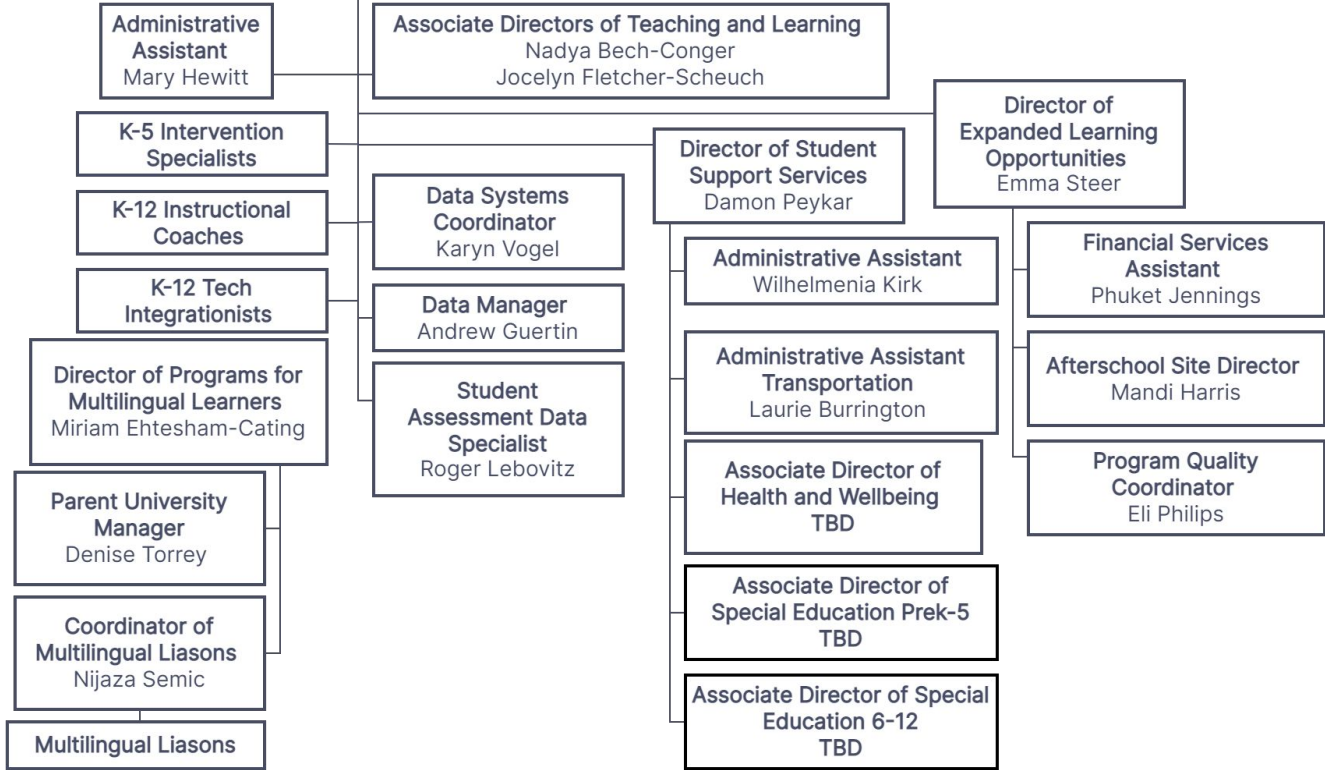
Administrative Assistant
Mary Hewitt

Associate Directors of Teaching and Learning
Nadya Bech-Conger
Jocelyn Fletcher-Scheuch

K-5 Intervention Specialists

K-12 Instructional Coaches

K-12 Tech Integrationists

Director of Programs for Multilingual Learners
Miriam Ehtesham-Cating

Parent University Manager
Denise Torrey

Coordinator of Multilingual Liasons
Nijaza Semic

Multilingual Liasons

Data Systems Coordinator
Karyn Vogel

Data Manager
Andrew Guertin

Student Assessment Data Specialist
Roger Lebovitz

Director of Student Support Services
Damon Peykar

Administrative Assistant
Wilhelmenia Kirk

Administrative Assistant Transportation
Laurie Burrington

Associate Director of Health and Wellbeing
TBD

Associate Director of Special Education Prek-5
TBD

Associate Director of Special Education 6-12
TBD

Director of Expanded Learning Opportunities
Emma Steer

Financial Services Assistant
Phuket Jennings

Afterschool Site Director
Mandi Harris

Program Quality Coordinator
Eli Philips